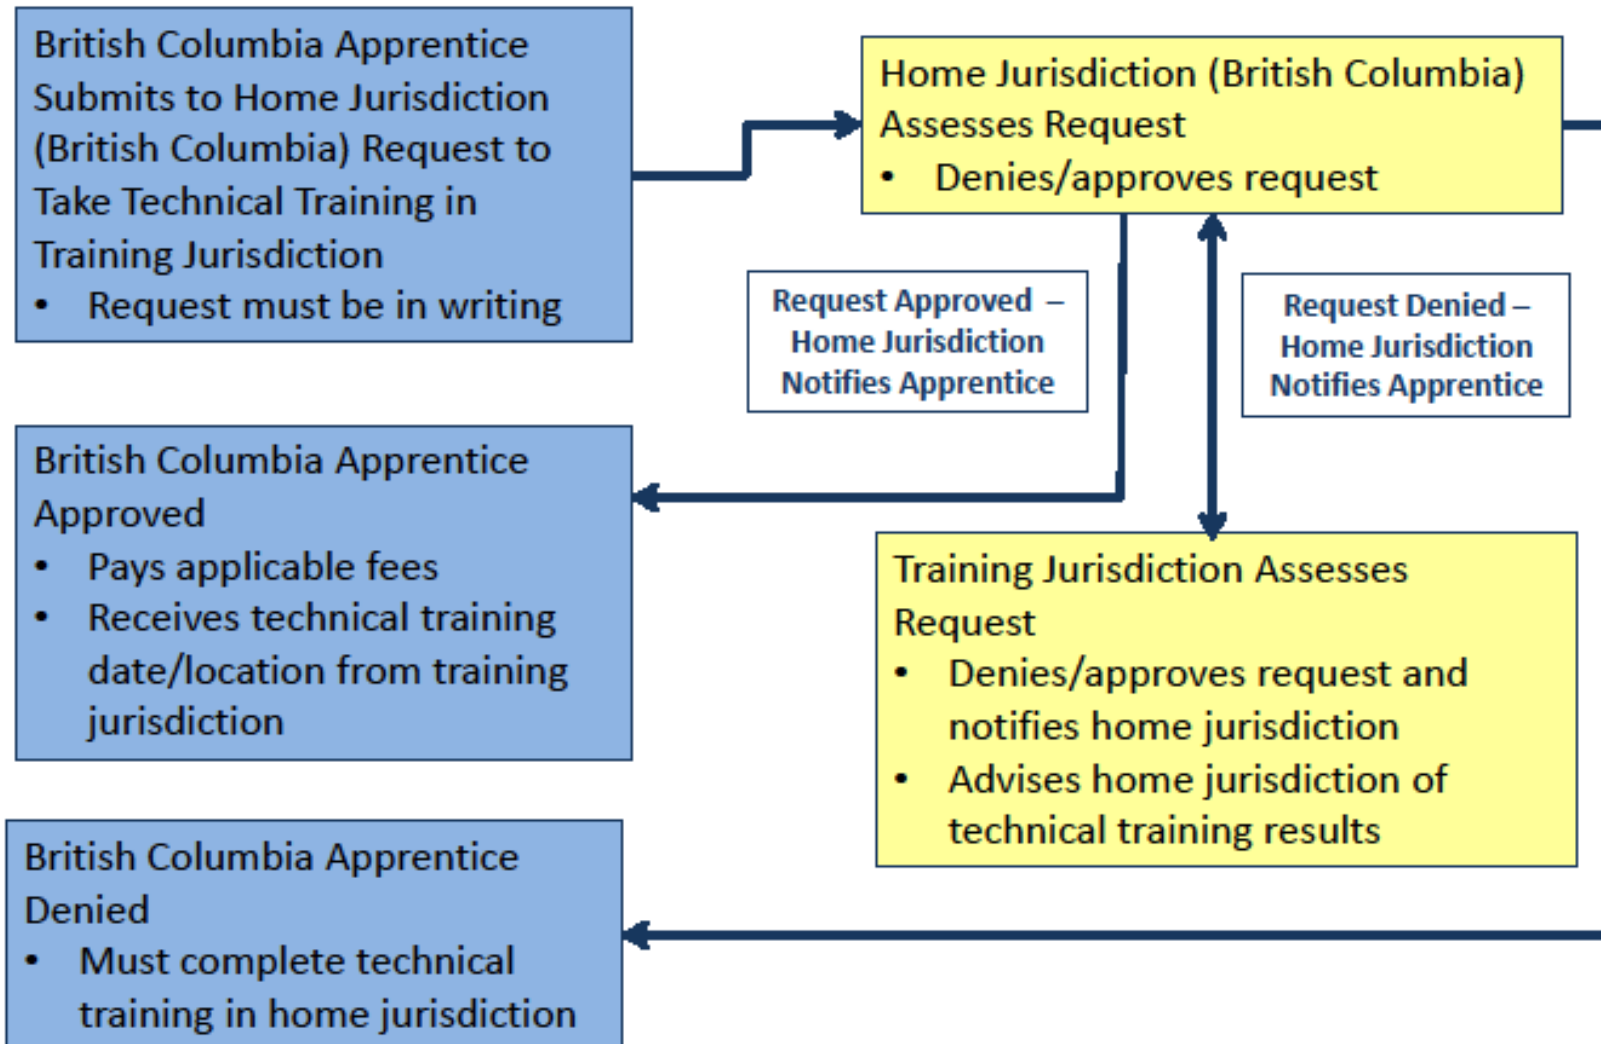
British Columbia Apprentice Submits to Home Jurisdiction (British Columbia) Request to Take Technical Training in Training Jurisdiction

- Request must be in writing

Home Jurisdiction (British Columbia) Assesses Request

- Denies/approves request

Request Approved – Home Jurisdiction Notifies Apprentice

Request Denied – Home Jurisdiction Notifies Apprentice

British Columbia Apprentice Approved

- Pays applicable fees
- Receives technical training date/location from training jurisdiction

Training Jurisdiction Assesses Request

- Denies/approves request and notifies home jurisdiction
- Advises home jurisdiction of technical training results

British Columbia Apprentice Denied

- Must complete technical training in home jurisdiction